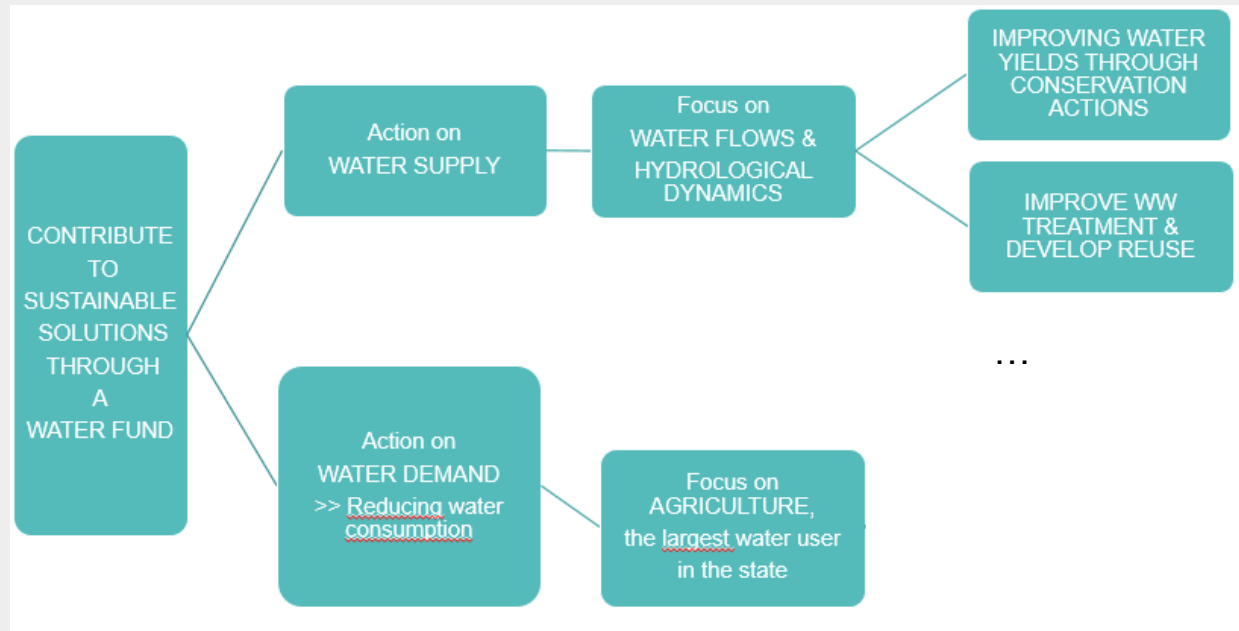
CONTRIBUTE TO SUSTAINABLE SOLUTIONS THROUGH A WATER FUND

Action on WATER SUPPLY

Focus on WATER FLOWS & HYDROLOGICAL DYNAMICS

IMPROVING WATER YIELDS THROUGH CONSERVATION ACTIONS

IMPROVE WW TREATMENT & DEVELOP REUSE

…

Action on WATER DEMAND >> Reducing water consumption

Focus on AGRICULTURE, the largest water user in the state